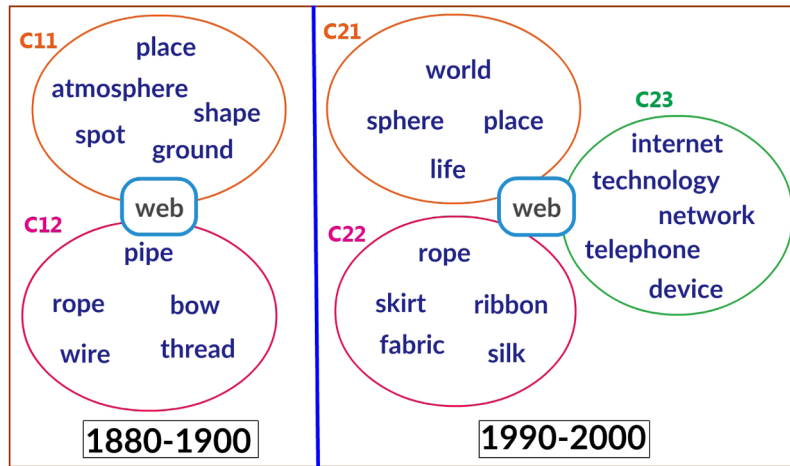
C11
place
atmosphere
shape
spot
ground

web

C12
pipe
rope
bow
wire
thread

1880-1900

C21
world
sphere
place
life

C23
internet
technology
network
telephone
device

web

C22
rope
skirt
ribbon
fabric
silk

1990-2000